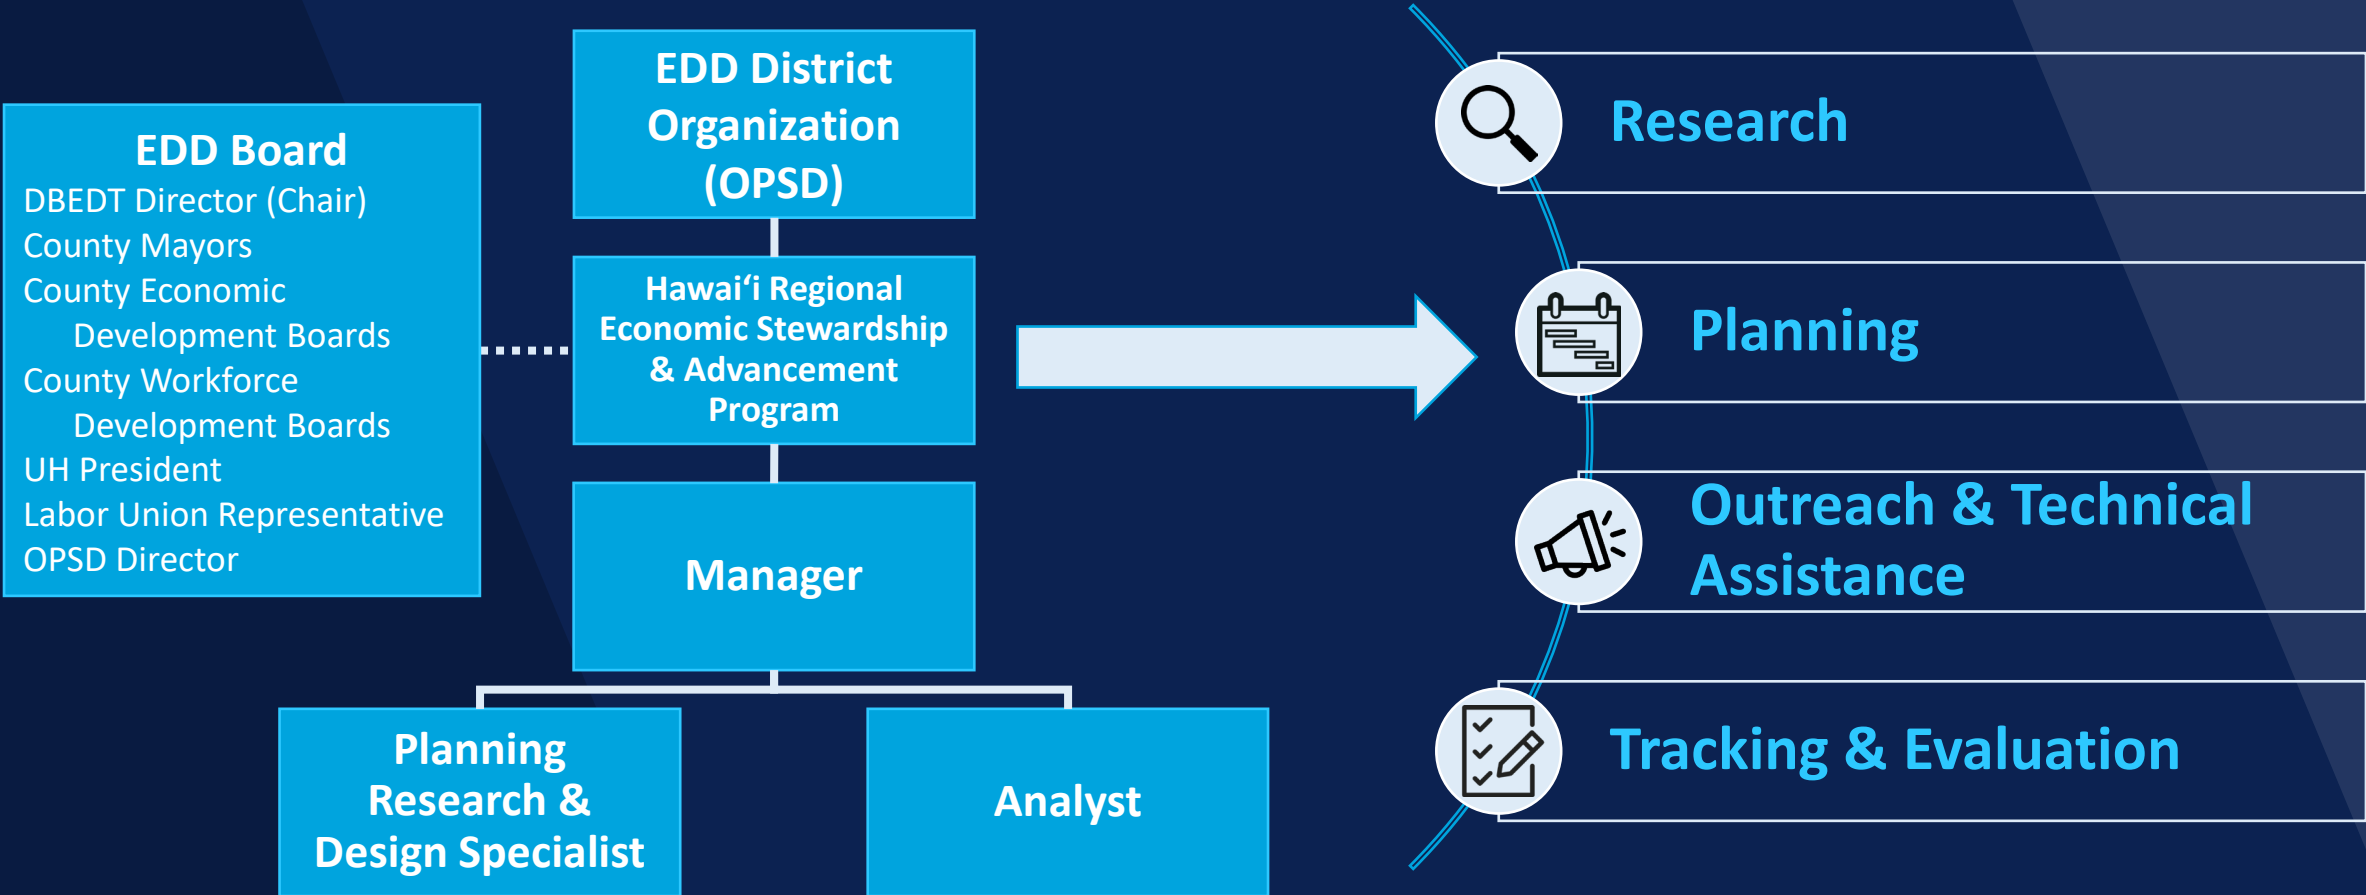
EDD Board
DBEDT Director (Chair)
County Mayors
County Economic Development Boards
County Workforce Development Boards
UH President
Labor Union Representative
OPSD Director

EDD District Organization (OPSD)

Hawaiʻi Regional Economic Stewardship & Advancement Program

Manager

Planning Research & Design Specialist

Analyst

Research

Planning

Outreach & Technical Assistance

Tracking & Evaluation